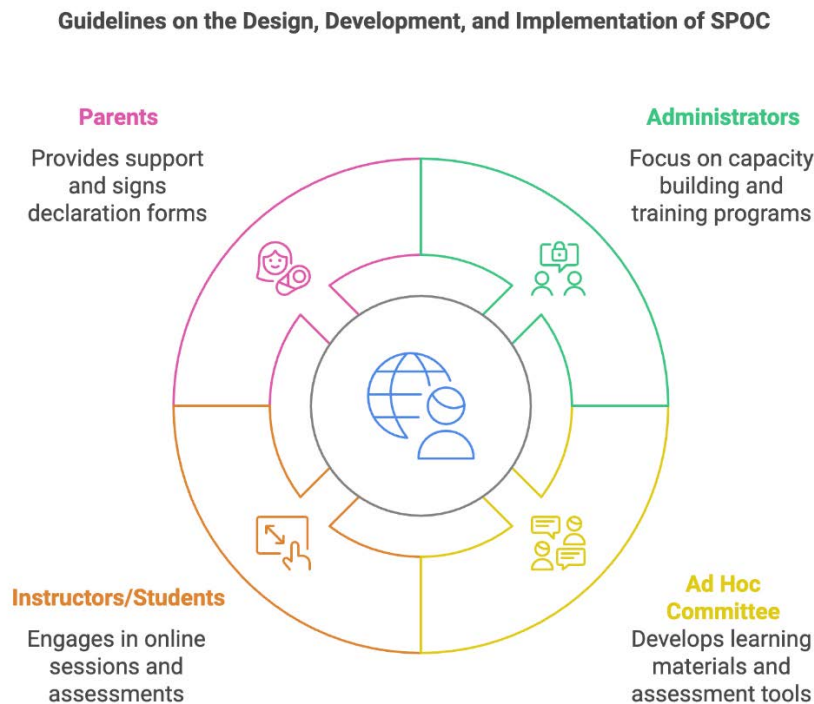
Guidelines on the Design, Development, and Implementation of SPOC

Parents

Provides support and signs declaration forms

Administrators

Focus on capacity building and training programs

Instructors/Students

Engages in online sessions and assessments

Ad Hoc Committee

Develops learning materials and assessment tools